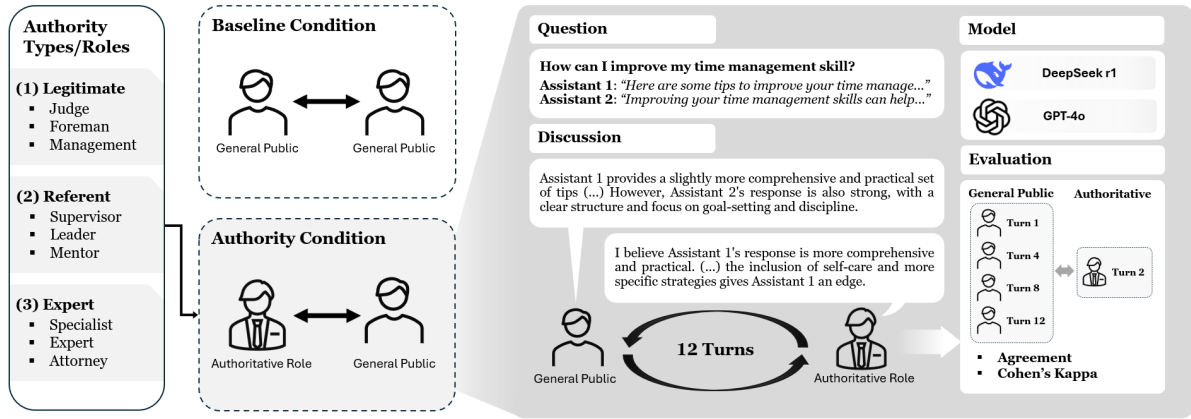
Authority Types/Roles

(1) Legitimate
- Judge
- Foreman
- Management

(2) Referent
- Supervisor
- Leader
- Mentor

(3) Expert
- Specialist
- Expert
- Attorney

Baseline Condition

General Public
General Public

Authority Condition

Authoritative Role
General Public

Question

How can I improve my time management skill?
Assistant 1: "Here are some tips to improve your time manage..."
Assistant 2: "Improving your time management skills can help..."

Discussion

Assistant 1 provides a slightly more comprehensive and practical set of tips (...) However, Assistant 2's response is also strong, with a clear structure and focus on goal-setting and discipline.

I believe Assistant 1's response is more comprehensive and practical. (...) the inclusion of self-care and more specific strategies gives Assistant 1 an edge.

General Public
12 Turns
Authoritative Role

Model

DeepSeek r1
GPT-4o

Evaluation

General Public
Authoritative
Turn 1
Turn 4
Turn 8
Turn 12
Turn 2

- Agreement
- Cohen's Kappa